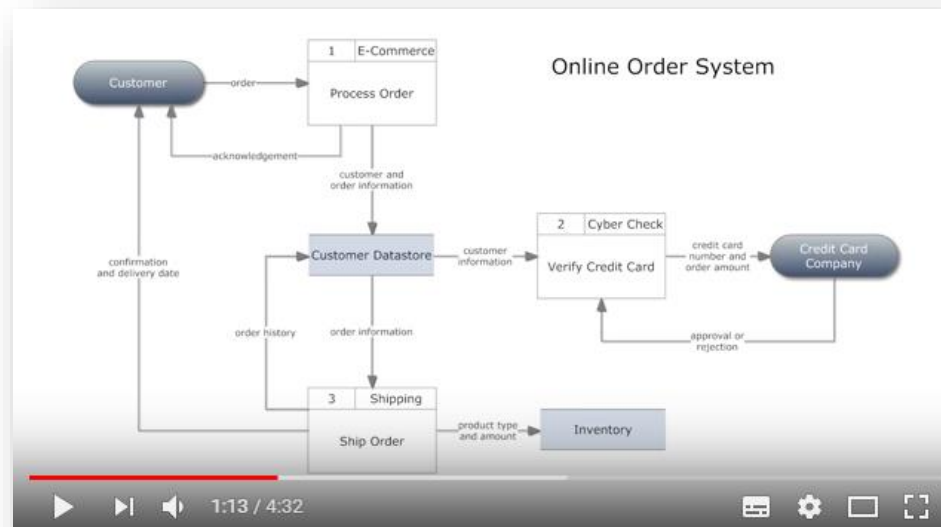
Online Order System

Customer

order

1 E-Commerce

Process Order

acknowledgement

customer and order information

confirmation and delivery date

Customer Datastore

customer information

2 Cyber Check

Verify Credit Card

credit card number and order amount

Credit Card Company

approval or rejection

order history

order information

3 Shipping

Ship Order

product type and amount

Inventory

1:13 / 4:32